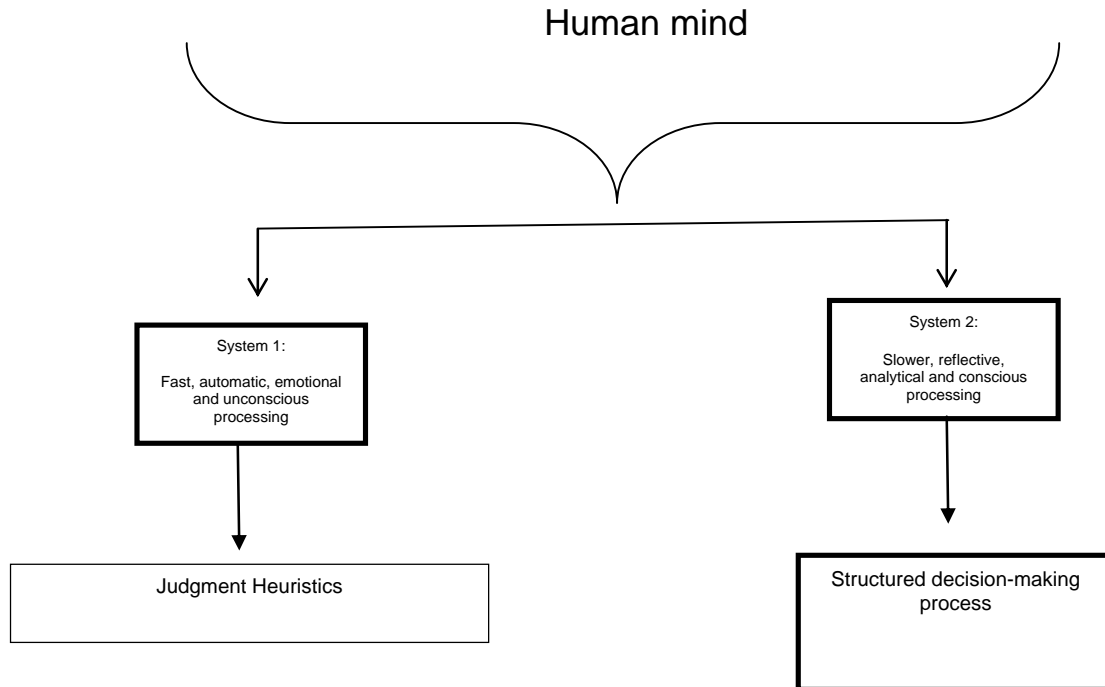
Human mind

System 1:

Fast, automatic, emotional and unconscious processing

System 2:

Slower, reflective, analytical and conscious processing

Judgment Heuristics

Structured decision-making process